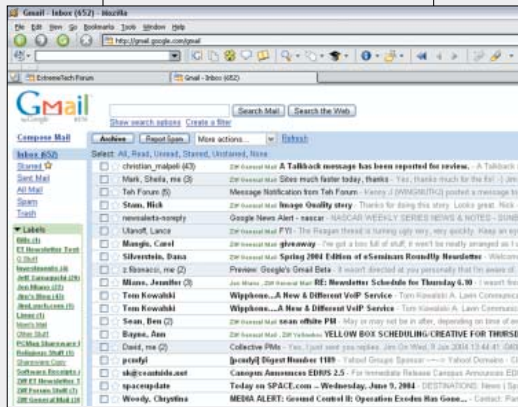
Gmail - Inbox (652) - Mozilla

File Edit View Go Bookmarks Tools Window Help

http://gmail.google.com/gmail

ExtremeTech Forum

Gmail - Inbox (652)

Gmail by Google BETA

Search Mail Search the Web

Show search options Create a filter

Compose Mail

Archive Report Spam More actions... Refresh

Inbox (652)
Starred
Sent Mail
All Mail
Spam
Trash

Labels

Select: All, Read, Unread, Starred, Unstarred, None

| | | |
|---|---|---|
| christian_malpeli (43) | | A Talkback message has been reported for review. - Talkback |
| Mark, Sheila, me (3) | | Sites much faster today, thanks - Yes, thanks much for the fix! |
| Teh Forum (5) | | Message Notification from Teh Forum |
| Stam, Nick | | Image Quality story - Thanks for doing this story. Looks great. Nick |
| newsalerts-noreply | | Google News Alert - nascar - NASCAR WEEKLY SERIES NEWS & NOTES |
| Ulanoff, Lance | | FYI - The Reagan thread is turning ugly very, very quickly. Keep an ey |
| Mangis, Carol | | giveaway - I've got a box full of stuff; it won't be neatly arranged as I |
| Silverstein, Dana | | Spring 2004 Edition of eSeminars Roundtbly Newsletter |
| z fibonacci, me (2) | | Preview: Google's Gmail Beta - It wasn't directed at you personally that I'm aware of. |
| Miano, Jennifer (3) | | RE: Newsletter Schedule for Thursday 6.10 |
| Tom Kowalski | | Wippikone...A New & Different VoIP Service - Tom Kowalski A. Lawn Communic |
| Tom Kowalski | | Wippikone...A New & Different VoIP Service - Tom Kowalski A. Lawn Communic |
| Sean, Ben (2) | | sean offsite PM - May or may not be in after, depending on time of an |
| Baynes, Ann | | YELLOW BOX SCHEDULING/CREATIVE FOR THURSD |
| David, me (2) | | Collective PMs - Yes, I just sent you replies. Jim On Wed, 9 Jun 2004 13:44:41 -0400 |
| pcudyl | | [pcudyl] Digest Number 1189 - Yahoo! Groups Sponsor |
| sk@ecanitsdo.net | | Canyous Announces EDIUS 2.5 - For Immediate Release Canopus Announces EDI |
| spaceupdate | | Today on SPACE.com -- Wednesday, June 9, 2004 - DESTINATIONS: News |
| Woody, Chrystina | | MEDIA ALERT: Ground Control II: Operation Exodus Has Gone... |